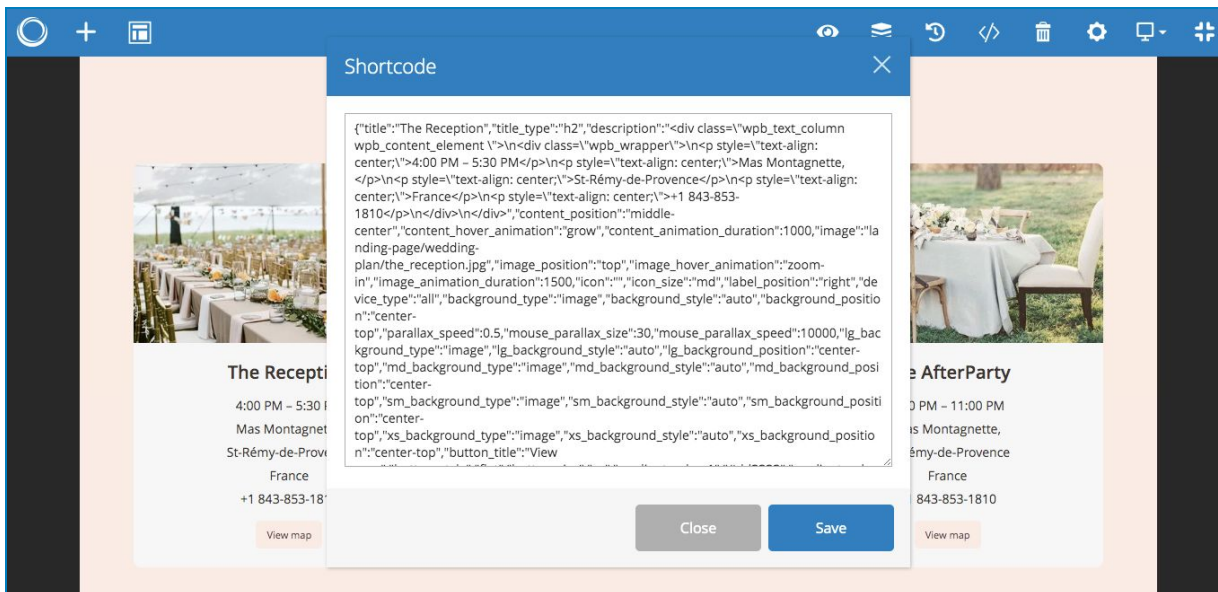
Shortcode

{"title":"The Reception","title_type":"h2","description":"<div class=\"wpb_text_column wpb_content_element \">\n<div class=\"wpb_wrapper\">\n<p style=\"text-align: center;\">4:00 PM – 5:30 PM</p>\n<p style=\"text-align: center;\">Mas Montagnette, </p>\n<p style=\"text-align: center;\">St-Rémy-de-Provence</p>\n<p style=\"text-align: center;\">France</p>\n<p style=\"text-align: center;\">+1 843-853-1810</p>\n</div>\n</div>","content_position":"middle-center","content_hover_animation":"grow","content_animation_duration":1000,"image":"landing-page/wedding-plan/the_reception.jpg","image_position":"top","image_hover_animation":"zoom-in","image_animation_duration":1500,"icon":"","icon_size":"md","label_position":"right","device_type":"all","background_type":"image","background_style":"auto","background_position":"center-top","parallax_speed":0.5,"mouse_parallax_size":30,"mouse_parallax_speed":10000,"lg_background_type":"image","lg_background_style":"auto","lg_background_position":"center-top","md_background_type":"image","md_background_style":"auto","md_background_position":"center-top","sm_background_type":"image","sm_background_style":"auto","sm_background_position":"center-top","xs_background_type":"image","xs_background_style":"auto","xs_background_position":"center-top","button_title":"View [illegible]

The Recepti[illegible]
4:00 PM – 5:30 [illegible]
Mas Montagnet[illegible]
St-Rémy-de-Prove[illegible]
France
+1 843-853-181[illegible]
View map

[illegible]e AfterParty
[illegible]0 PM – 11:00 PM
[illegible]s Montagnette,
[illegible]émy-de-Provence
France
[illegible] 843-853-1810
View map

Close
Save